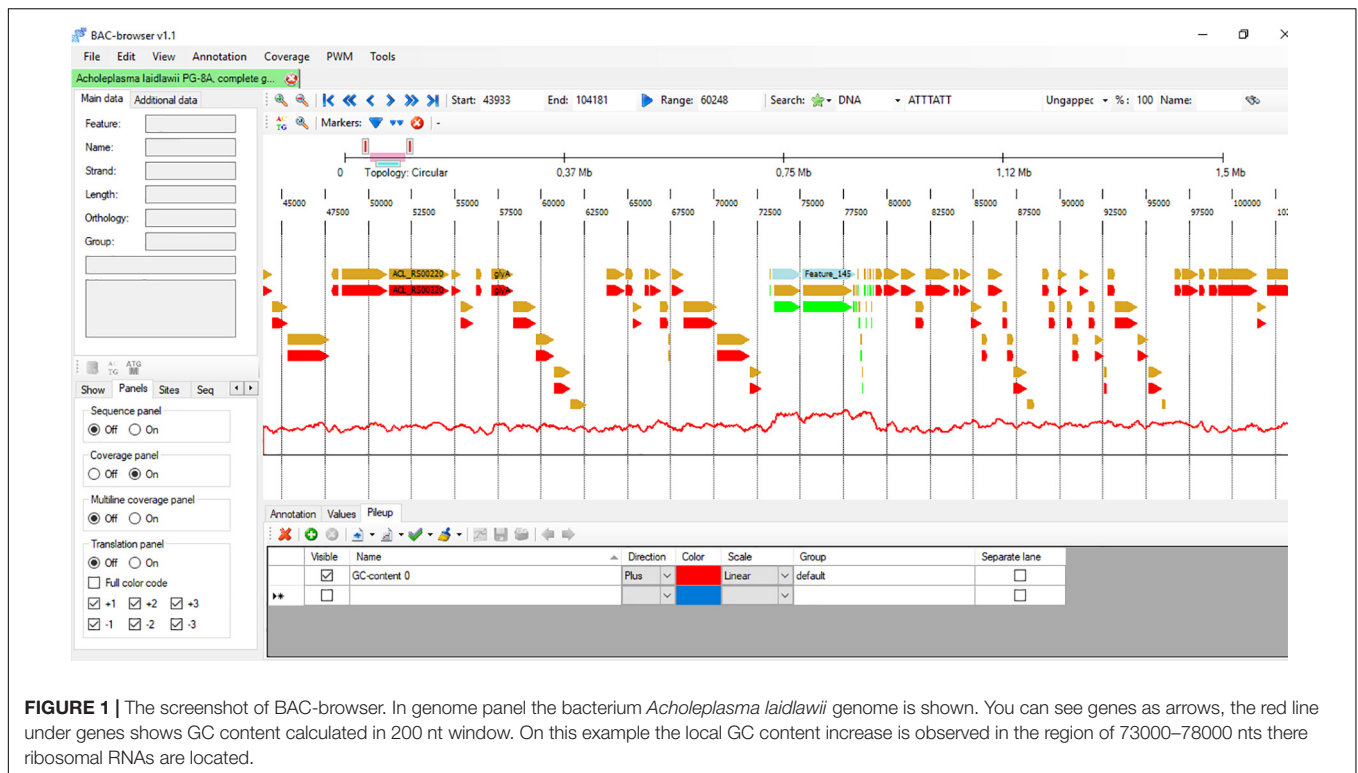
BAC-browser v1.1

File Edit View Annotation Coverage PWM Tools

Acholeplasma laidlawii PG-8A, complete g...

Main data | Additional data

Feature:
Name:
Strand:
Length:
Orthology:
Group:

Start: 43933 End: 104181 Range: 60248 Search: DNA ATTTATT Ungappec %: 100 Name:

Markers:

0 Topology: Circular 0,37 Mb 0,75 Mb 1,12 Mb 1,5 Mb

45000 47500 50000 52500 55000 57500 60000 62500 65000 67500 70000 72500 75000 77500 80000 82500 85000 87500 90000 92500 95000 97500 100000 10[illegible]

ACL_RS00220 glyA Feature_145
ACL_RS00220 glyA

Show Panels Sites Seq

Sequence panel
Off On

Coverage panel
Off On

Multiline coverage panel
Off On

Translation panel
Off On
Full color code
+1 +2 +3
-1 -2 -3

Annotation Values Pileup

| | Visible | Name | Direction | Color | Scale | Group | Separate lane |
|---|---|---|---|---|---|---|---|
| | ☑ | GC-content 0 | Plus | | Linear | default | ☐ |
| ▸* | ☐ | | | | | | ☐ |

FIGURE 1 | The screenshot of BAC-browser. In genome panel the bacterium Acholeplasma laidlawii genome is shown. You can see genes as arrows, the red line under genes shows GC content calculated in 200 nt window. On this example the local GC content increase is observed in the region of 73000–78000 nts there ribosomal RNAs are located.